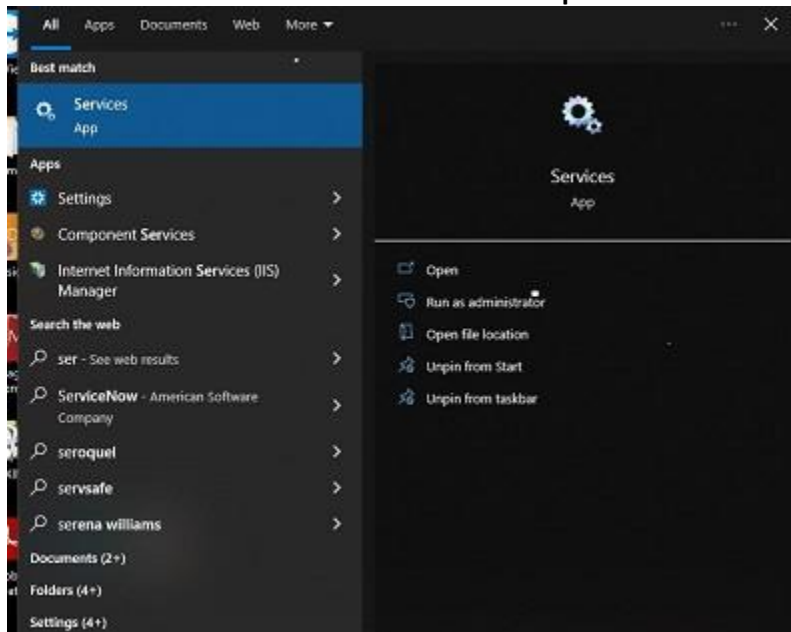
All Apps Documents Web More ▾

Best match

Services
App

Apps

Settings

Component Services

Internet Information Services (IIS) Manager

Search the web

ser - See web results

ServiceNow - American Software Company

seroquel

servsafe

serena williams

Documents (2+)

Folders (4+)

Settings (4+)

Services
App

Open

Run as administrator

Open file location

Unpin from Start

Unpin from taskbar